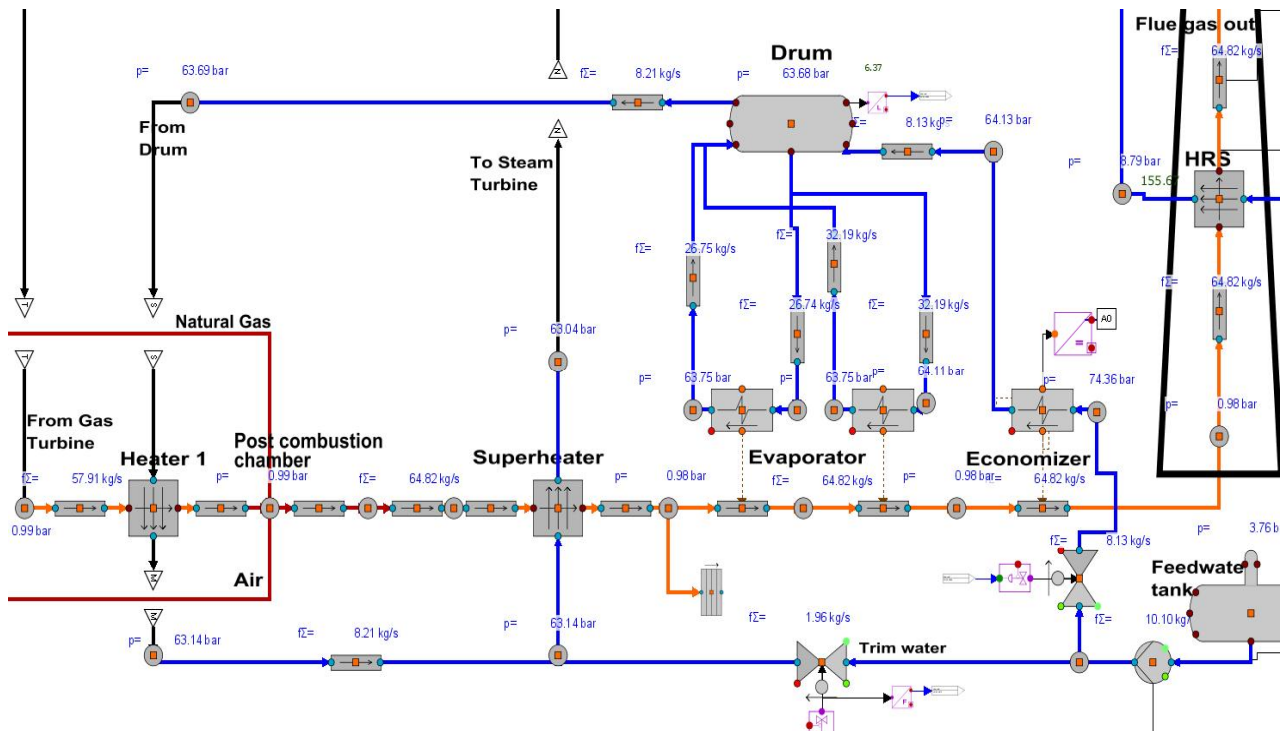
Flue gas out
fΣ= 64.82 kg/s
Drum
p= 63.69 bar
fΣ= 8.21 kg/s
p= 63.68 bar
6.37
From Drum
8.13 kg/s
p= 64.13 bar
To Steam Turbine
p= 8.79 bar
HRS
155.67
fΣ= 26.75 kg/s
fΣ= 32.19 kg/s
fΣ= 26.74 kg/s
fΣ= 32.19 kg/s
fΣ= 64.82 kg/s
Natural Gas
p= 63.04 bar
A0
p= 63.75 bar
p= 63.75 bar
p= 64.11 bar
p= 74.36 bar
p= 0.98 bar
From Gas Turbine
Heater 1
Post combustion chamber
Superheater
Evaporator
Economizer
fΣ= 57.91 kg/s
0.99 bar
fΣ= 64.82 kg/s
p= 0.98 bar
fΣ= 64.82 kg/s
0.98 bar
fΣ= 64.82 kg/s
0.99 bar
p= 3.76 bar
fΣ= 8.13 kg/s
Feedwater tank
Air
fΣ= 10.10 kg/s
p= 63.14 bar
fΣ= 8.21 kg/s
p= 63.14 bar
fΣ= 1.96 kg/s
Trim water